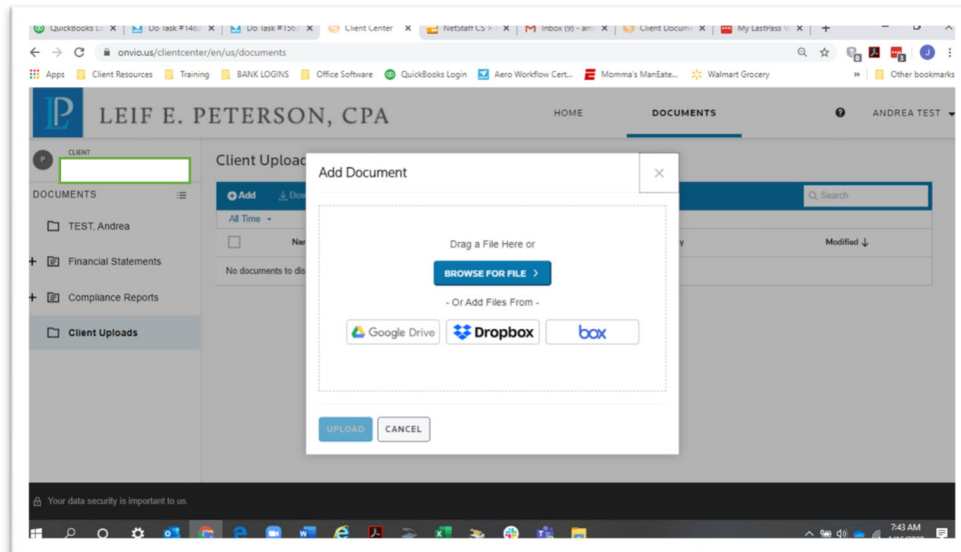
QuickBooks L | Do Task #148 | Do Task #156 | Client Center | NetStaff CS > | Inbox (9) - am | Client Docum | My LastPass V

onvio.us/clientcenter/en/us/documents

Apps | Client Resources | Training | BANK LOGINS | Office Software | QuickBooks Login | Aero Workflow Cert... | Momma's ManEate... | Walmart Grocery | Other bookmarks

LEIF E. PETERSON, CPA

HOME | DOCUMENTS | ANDREA TEST

CLIENT

DOCUMENTS

TEST, Andrea

Financial Statements

Compliance Reports

Client Uploads

Client Uploac

Add | Dov

All Time

Nar

No documents to dis

Modified

Search

Add Document

Drag a File Here or

BROWSE FOR FILE >

- Or Add Files From -

Google Drive | Dropbox | box

UPLOAD | CANCEL

Your data security is important to us.

7:43 AM